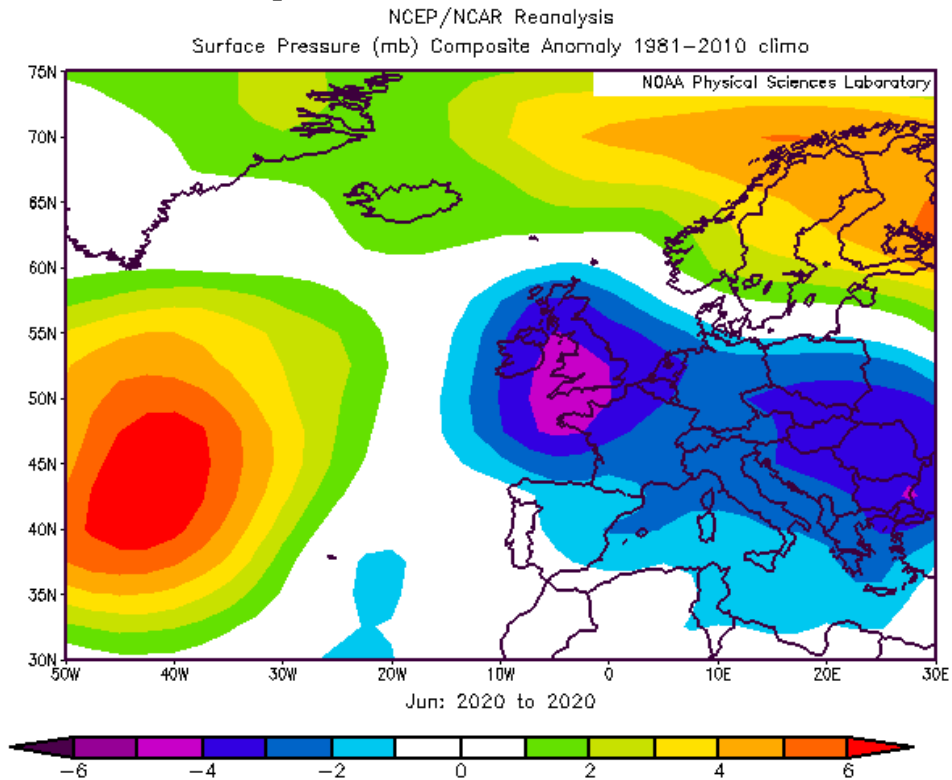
NCEP/NCAR Reanalysis
Surface Pressure (mb) Composite Anomaly 1981-2010 climo

NOAA Physical Sciences Laboratory

75N
70N
65N
60N
55N
50N
45N
40N
35N
30N

50W 40W 30W 20W 10W 0 10E 20E 30E

Jun: 2020 to 2020

−6 −4 −2 0 2 4 6